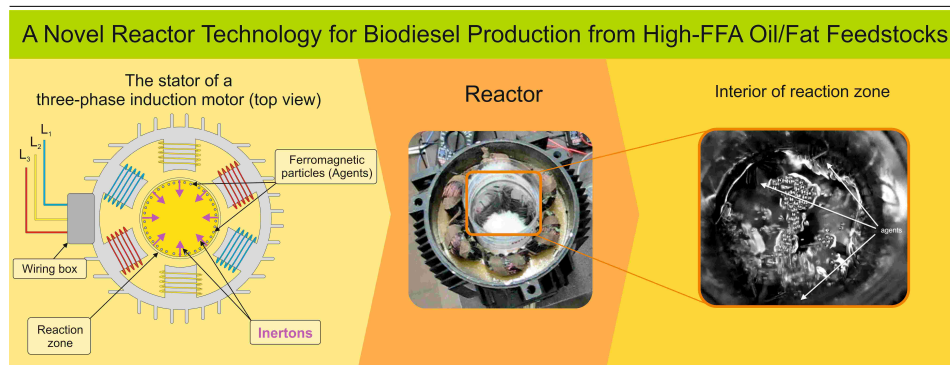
A Novel Reactor Technology for Biodiesel Production from High-FFA Oil/Fat Feedstocks

The stator of a three-phase induction motor (top view)

$L_1$
$L_2$
$L_3$

Ferromagnetic particles (Agents)

Wiring box

Reaction zone

Inertons

Reactor

Interior of reaction zone

agents